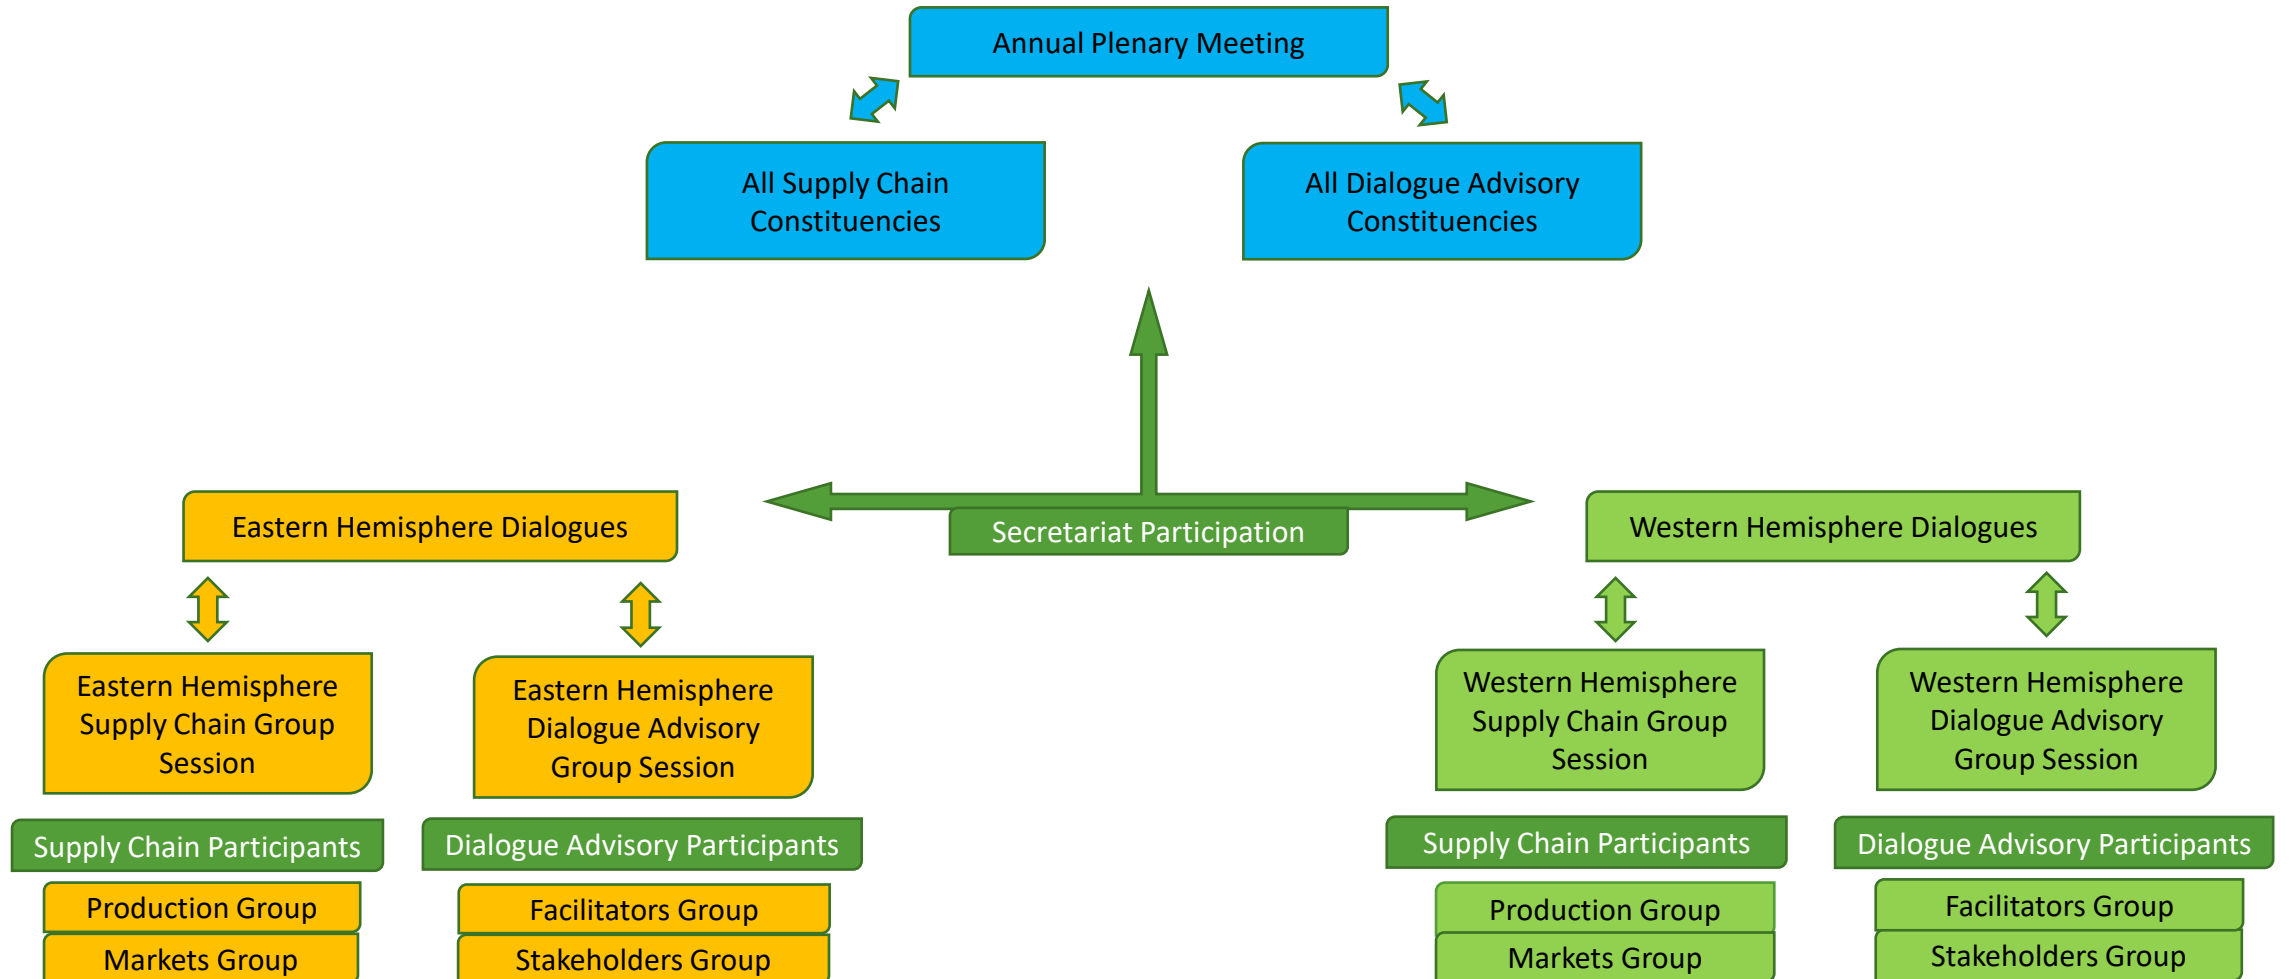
Annual Plenary Meeting

All Supply Chain Constituencies

All Dialogue Advisory Constituencies

Eastern Hemisphere Dialogues

Secretariat Participation

Western Hemisphere Dialogues

Eastern Hemisphere Supply Chain Group Session

Supply Chain Participants

Production Group

Markets Group

Eastern Hemisphere Dialogue Advisory Group Session

Dialogue Advisory Participants

Facilitators Group

Stakeholders Group

Western Hemisphere Supply Chain Group Session

Supply Chain Participants

Production Group

Markets Group

Western Hemisphere Dialogue Advisory Group Session

Dialogue Advisory Participants

Facilitators Group

Stakeholders Group